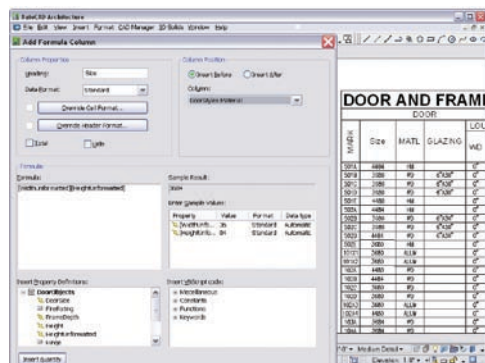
AutoCAD Architecture
File Edit View Insert Format CAD Manager 3D Solids Window Help

Add Formula Column

Column Properties
Heading: Size
Data format: Standard
Override Cell Format...
Override Header Format...
Total
Hide

Column Position
Insert Before
Insert After
Column:
DoorStyles:Material

Formula
Formula:
[Width:Unformatted]x[Height:Unformatted]

Sample Result:
3x6=

Enter Sample Values:
| Property | Value | Format | Data type |
|---|---|---|---|
| [Width:Unfo... | 3s | Standard | Automatic |
| [Height:Unfo... | 3s | Standard | Automatic |

Insert Property Definitions:
DoorObjects
DoorSize
FireRating
FrameDepth
Height
HeightFormatted
Hinge

Insert VBScript code:
Miscellaneous
Constants
Functions
Keywords

Insert Quantity

DOOR AND FRAME
DOOR
MARK
SIZE
MATL
GLAZING
LOU
WD

Medium Detail
Elevation: 1'-0"